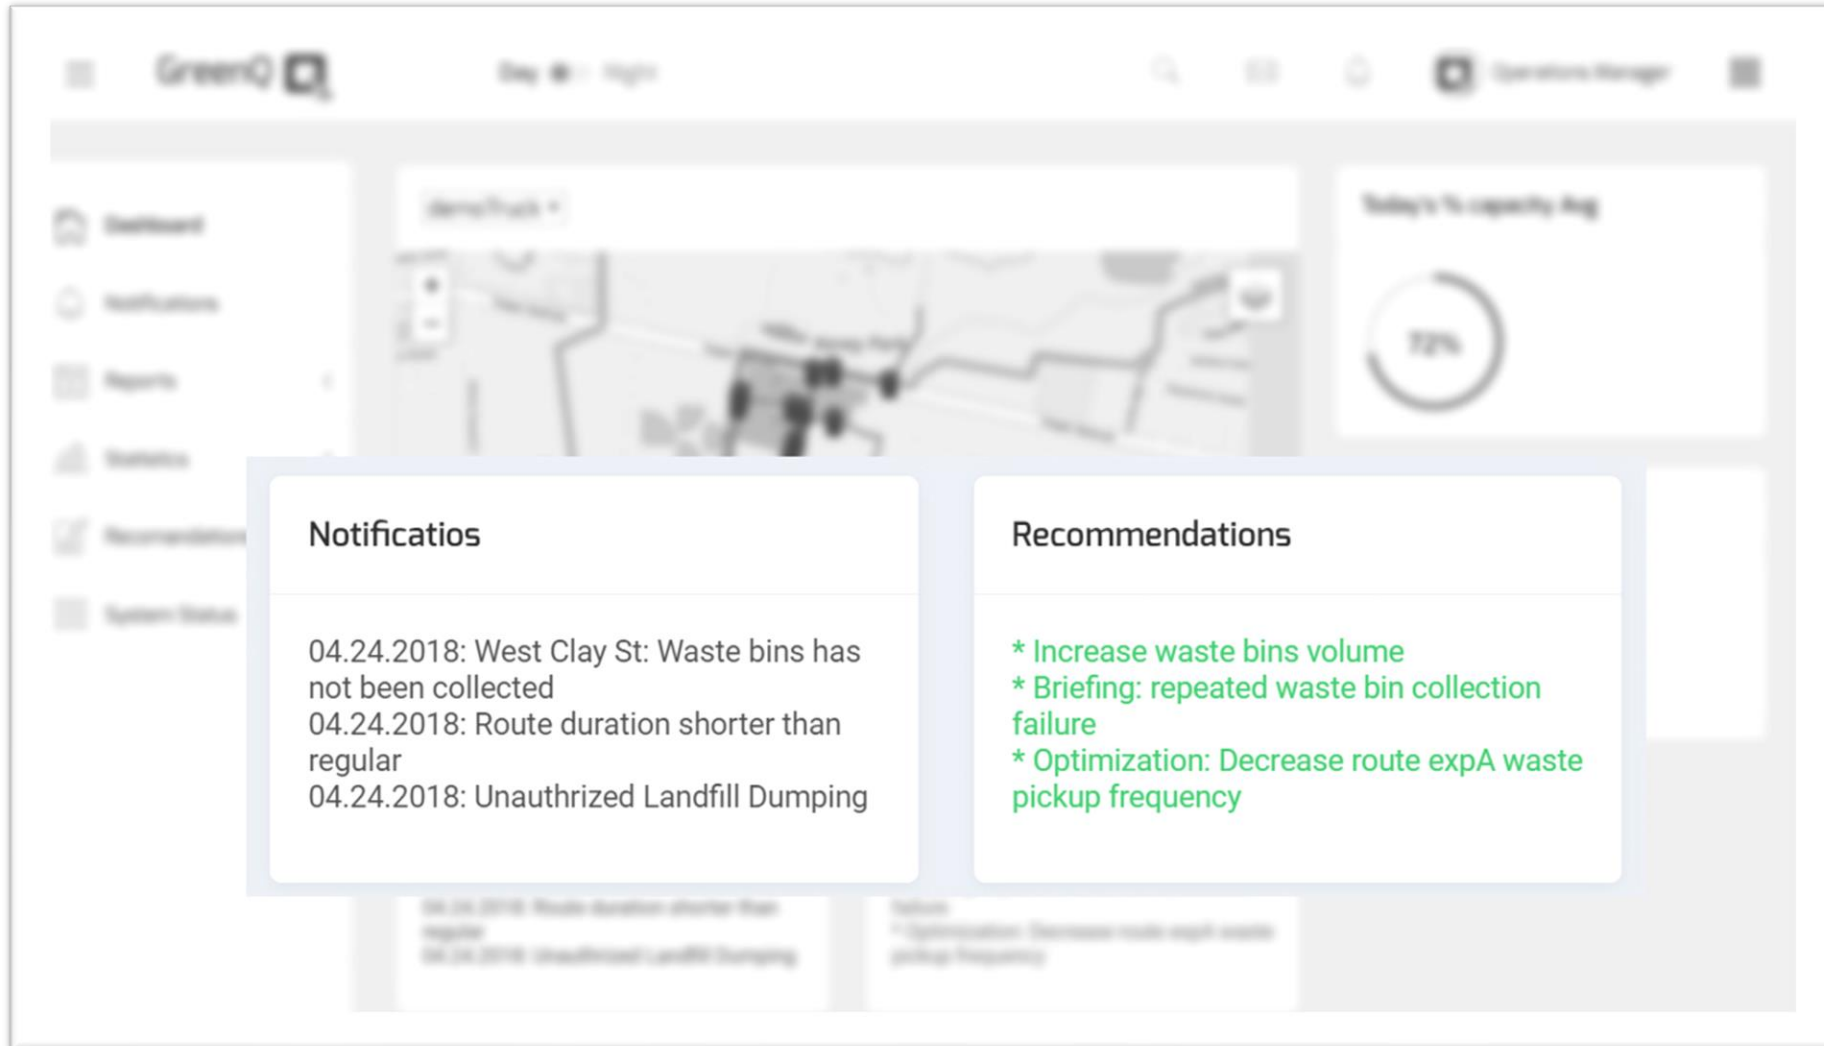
GreenQ

Day Night

Operations Manager

Dashboard

Notifications

Reports

Statistics

Recomendations

System Status

demoTruck

Today's % capacity Avg

72%

Notificatios

04.24.2018: West Clay St: Waste bins has not been collected
04.24.2018: Route duration shorter than regular
04.24.2018: Unauthrized Landfill Dumping

Recommendations

* Increase waste bins volume
* Briefing: repeated waste bin collection failure
* Optimization: Decrease route expA waste pickup frequency

04.24.2018: Route duration shorter than regular
04.24.2018: Unauthrized Landfill Dumping

failure
* Optimization: Decrease route expA waste pickup frequency